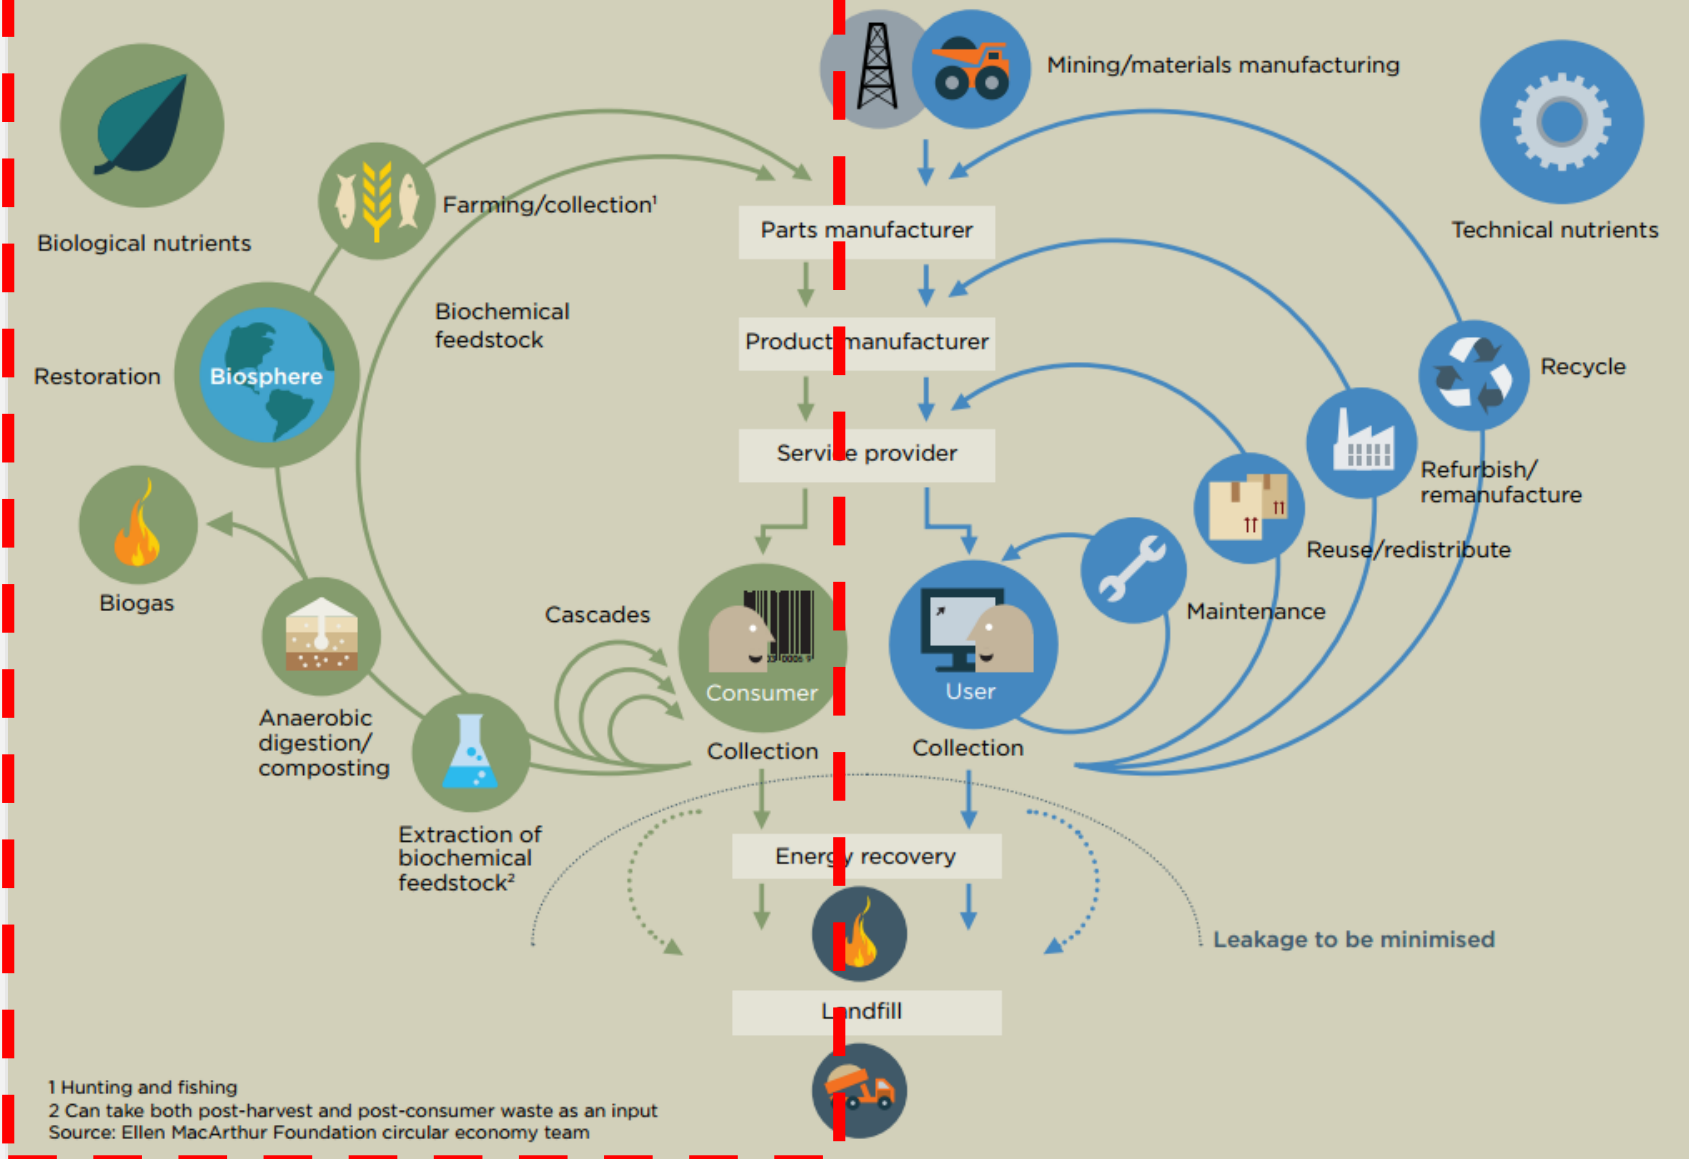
Mining/materials manufacturing

Biological nutrients

Technical nutrients

Farming/collection$^1$

Parts manufacturer

Biochemical feedstock

Product manufacturer

Restoration

Biosphere

Recycle

Service provider

Refurbish/ remanufacture

Reuse/redistribute

Biogas

Cascades

Maintenance

Consumer

User

Anaerobic digestion/ composting

Collection

Collection

Extraction of biochemical feedstock$^2$

Energy recovery

Leakage to be minimised

Landfill

1 Hunting and fishing
2 Can take both post-harvest and post-consumer waste as an input
Source: Ellen MacArthur Foundation circular economy team